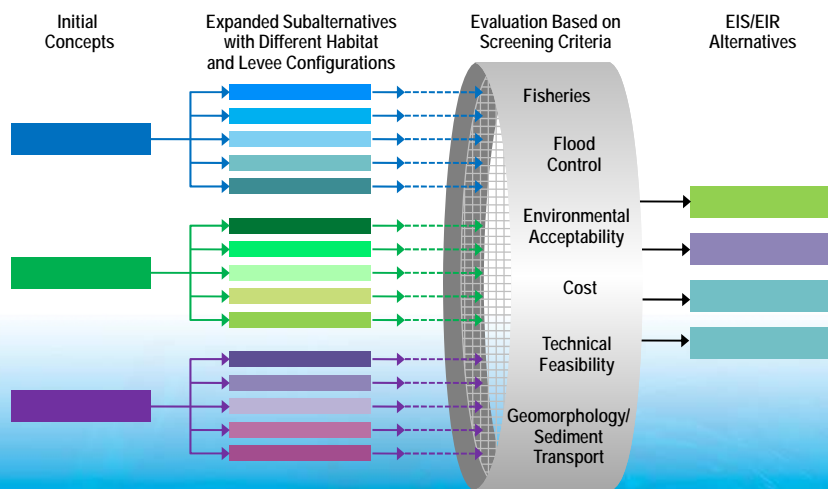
Initial Concepts

Expanded Subalternatives with Different Habitat and Levee Configurations

Evaluation Based on Screening Criteria

EIS/EIR Alternatives

Fisheries

Flood Control

Environmental Acceptability

Cost

Technical Feasibility

Geomorphology/ Sediment Transport